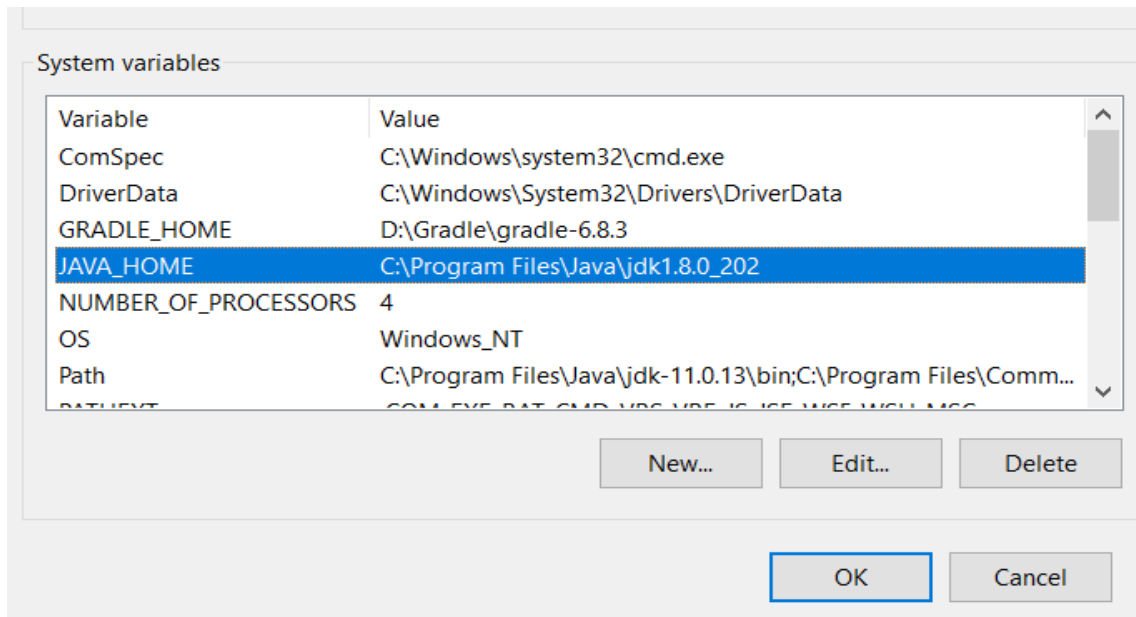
System variables

| Variable | Value |
|---|---|
| ComSpec | C:\Windows\system32\cmd.exe |
| DriverData | C:\Windows\System32\Drivers\DriverData |
| GRADLE_HOME | D:\Gradle\gradle-6.8.3 |
| JAVA_HOME | C:\Program Files\Java\jdk1.8.0_202 |
| NUMBER_OF_PROCESSORS | 4 |
| OS | Windows_NT |
| Path | C:\Program Files\Java\jdk-11.0.13\bin;C:\Program Files\Comm... |
| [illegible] | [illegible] |

New... Edit... Delete

OK Cancel